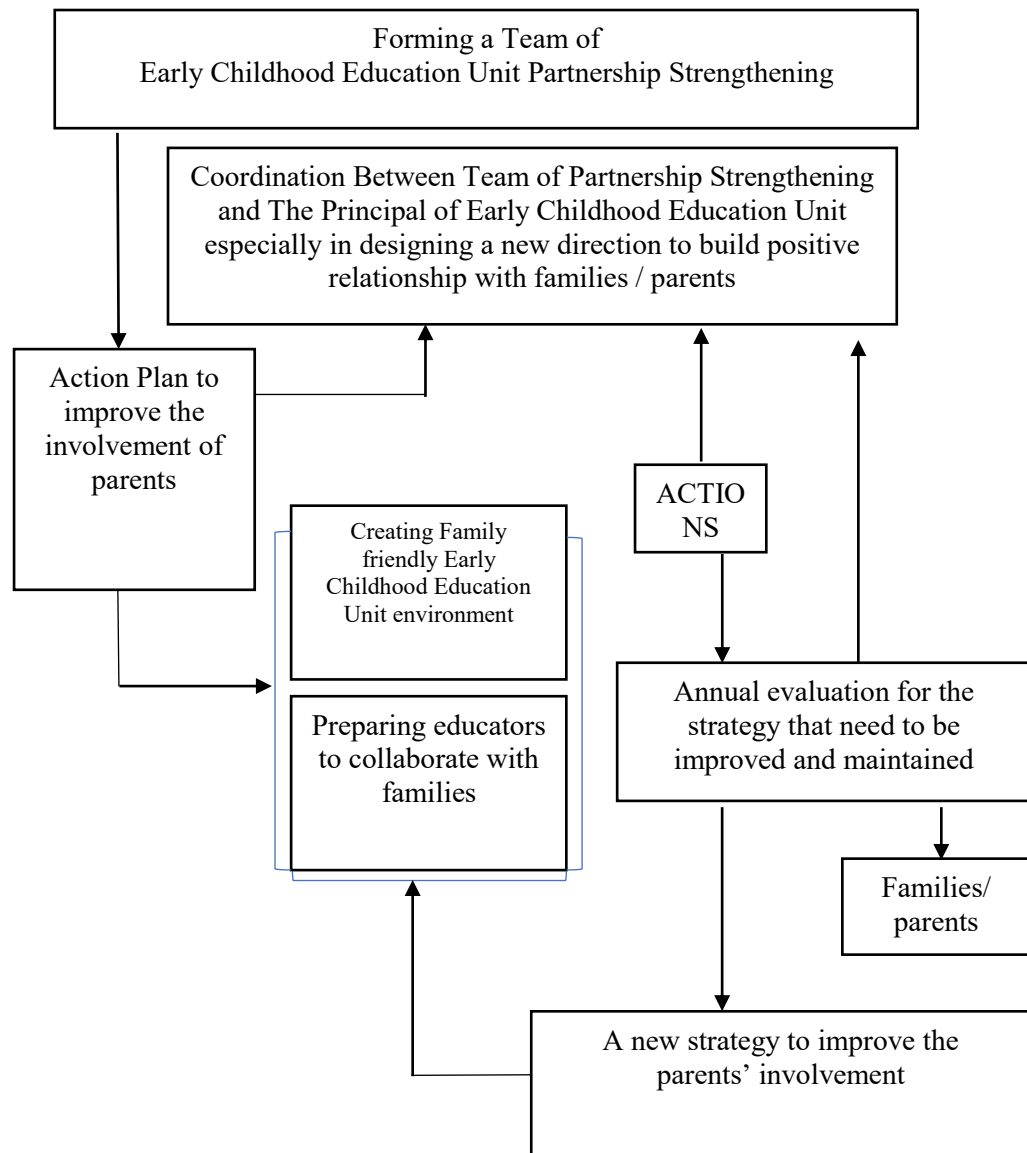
Forming a Team of
Early Childhood Education Unit Partnership Strengthening

Coordination Between Team of Partnership Strengthening and The Principal of Early Childhood Education Unit especially in designing a new direction to build positive relationship with families / parents

Action Plan to improve the involvement of parents

ACTIONS

Creating Family friendly Early Childhood Education Unit environment

Preparing educators to collaborate with families

Annual evaluation for the strategy that need to be improved and maintained

Families/ parents

A new strategy to improve the parents' involvement